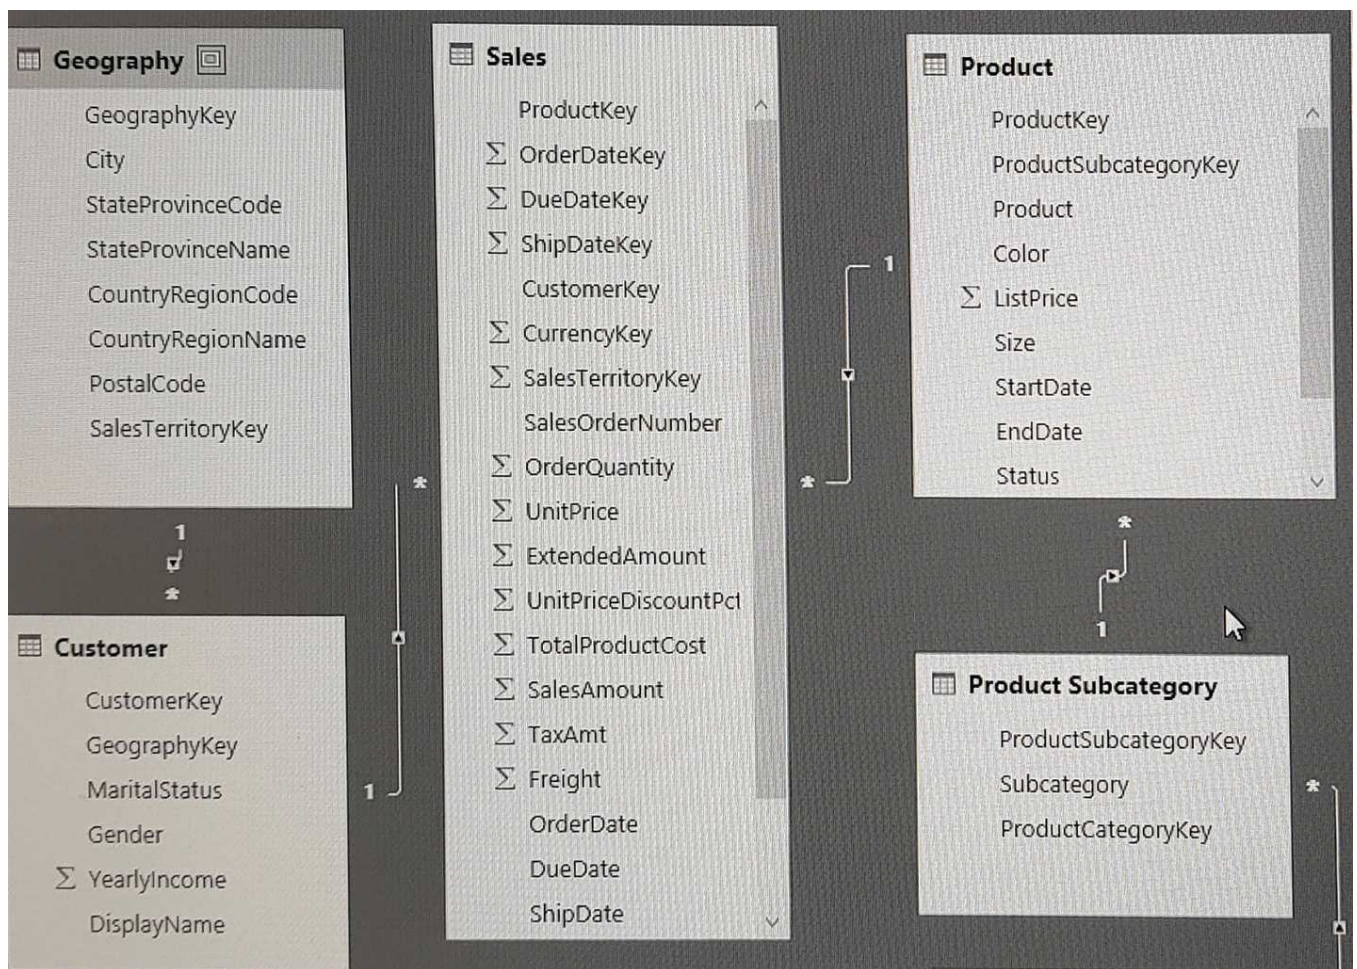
Geography

GeographyKey
City
StateProvinceCode
StateProvinceName
CountryRegionCode
CountryRegionName
PostalCode
SalesTerritoryKey

1
*

Customer

CustomerKey
GeographyKey
MaritalStatus
Gender
$\Sigma$ YearlyIncome
DisplayName

*
1

Sales

ProductKey
$\Sigma$ OrderDateKey
$\Sigma$ DueDateKey
$\Sigma$ ShipDateKey
CustomerKey
$\Sigma$ CurrencyKey
$\Sigma$ SalesTerritoryKey
SalesOrderNumber
$\Sigma$ OrderQuantity
$\Sigma$ UnitPrice
$\Sigma$ ExtendedAmount
$\Sigma$ UnitPriceDiscountPct
$\Sigma$ TotalProductCost
$\Sigma$ SalesAmount
$\Sigma$ TaxAmt
$\Sigma$ Freight
OrderDate
DueDate
ShipDate

1
*

Product

ProductKey
ProductSubcategoryKey
Product
Color
$\Sigma$ ListPrice
Size
StartDate
EndDate
Status

*
1

Product Subcategory

ProductSubcategoryKey
Subcategory
ProductCategoryKey

*